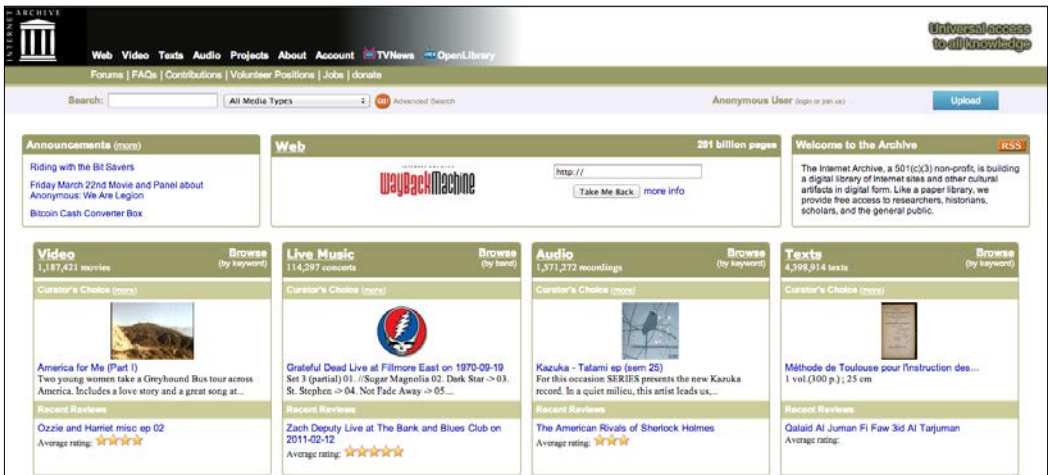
INTERNET ARCHIVE

Web Video Texts Audio Projects About Account TVNews OpenLibrary

Universal access to all knowledge

Forums | FAQs | Contributions | Volunteer Positions | Jobs | donate

Search: All Media Types GO! Advanced Search

Anonymous User (login or join us) Upload

Announcements (more)

Riding with the Bit Savers

Friday March 22nd Movie and Panel about Anonymous: We Are Legion

Bitcoin Cash Converter Box

Web 281 billion pages

WayBackMachine

http://

Take Me Back more info

Welcome to the Archive RSS

The Internet Archive, a 501(c)(3) non-profit, is building a digital library of Internet sites and other cultural artifacts in digital form. Like a paper library, we provide free access to researchers, historians, scholars, and the general public.

Video Browse (by keyword)
1,187,421 movies

Curator's Choice (more)

America for Me (Part I)
Two young women take a Greyhound Bus tour across America. Includes a love story and a great song at...

Recent Reviews

Ozzie and Harriet misc ep 02
Average rating:

Live Music Browse (by band)
114,297 concerts

Curator's Choice (more)

Grateful Dead Live at Fillmore East on 1970-09-19
Set 3 (partial) 01. //Sugar Magnolia 02. Dark Star -> 03. St. Stephen -> 04. Not Fade Away -> 05....

Recent Reviews

Zach Deputy Live at The Bank and Blues Club on 2011-02-12
Average rating:

Audio Browse (by keyword)
1,571,272 recordings

Curator's Choice (more)

Kazuka - Tatami ep (sem 25)
For this occasion SERIES presents the new Kazuka record. In a quiet milieu, this artist leads us,...

Recent Reviews

The American Rivals of Sherlock Holmes
Average rating:

Texts Browse (by keyword)
4,398,914 texts

Curator's Choice (more)

Méthode de Toulouse pour l'instruction des...
1 vol.(300 p.) ; 25 cm

Recent Reviews

Qalaid Al Juman Fi Faw 3id Al Tarjuman
Average rating: